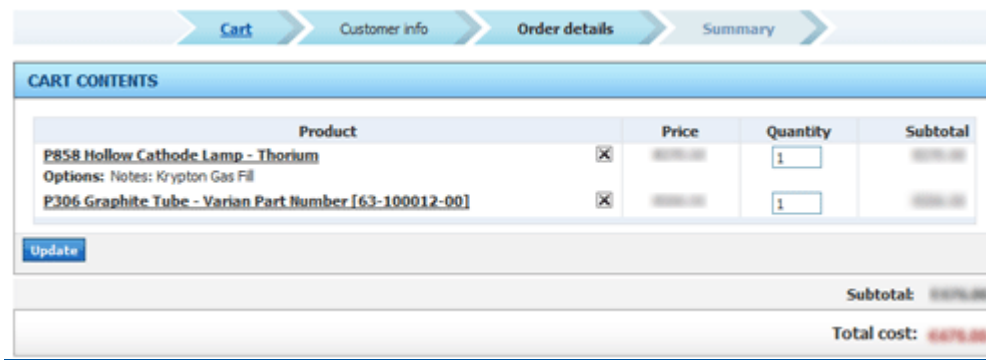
Cart | Customer info | Order details | Summary

CART CONTENTS

| Product | Price | Quantity | Subtotal |
|---|---|---|---|
| P858 Hollow Cathode Lamp - Thorium ☒ Options: Notes: Krypton Gas Fill | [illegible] | 1 | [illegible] |
| P306 Graphite Tube - Varian Part Number [63-100012-00] ☒ | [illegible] | 1 | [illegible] |

Update

Subtotal: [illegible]

Total cost: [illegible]